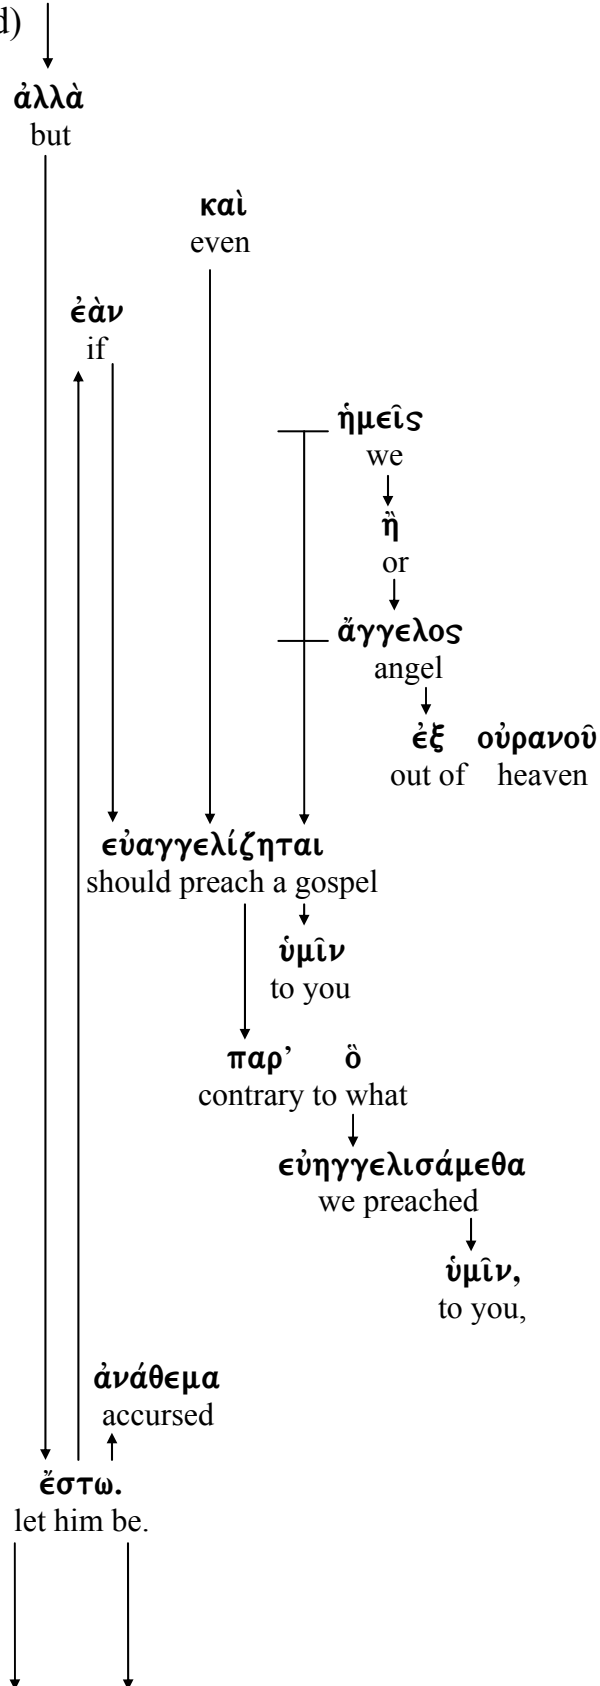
d)

ἀλλὰ
but

καὶ
even

ἐὰν
if

ἡμεῖς
we

ἢ
or

ἄγγελος
angel

ἐξ οὐρανοῦ
out of heaven

εὐαγγελίζηται
should preach a gospel

ὑμῖν
to you

παρ' ὃ
contrary to what

εὐηγγελισάμεθα
we preached

ὑμῖν,
to you,

ἀνάθεμα
accursed

ἔστω.
let him be.